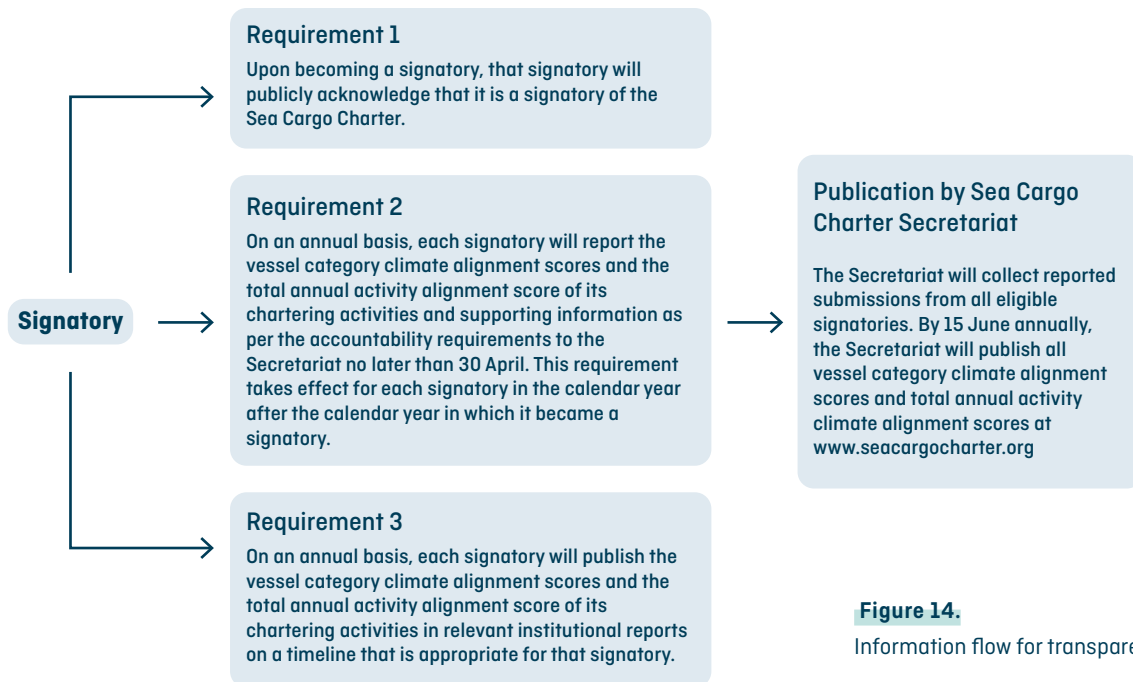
Signatory

Requirement 1

Upon becoming a signatory, that signatory will publicly acknowledge that it is a signatory of the Sea Cargo Charter.

Requirement 2

On an annual basis, each signatory will report the vessel category climate alignment scores and the total annual activity alignment score of its chartering activities and supporting information as per the accountability requirements to the Secretariat no later than 30 April. This requirement takes effect for each signatory in the calendar year after the calendar year in which it became a signatory.

Requirement 3

On an annual basis, each signatory will publish the vessel category climate alignment scores and the total annual activity alignment score of its chartering activities in relevant institutional reports on a timeline that is appropriate for that signatory.

Publication by Sea Cargo Charter Secretariat

The Secretariat will collect reported submissions from all eligible signatories. By 15 June annually, the Secretariat will publish all vessel category climate alignment scores and total annual activity climate alignment scores at www.seacargocharter.org

Figure 14.

Information flow for transpare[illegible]